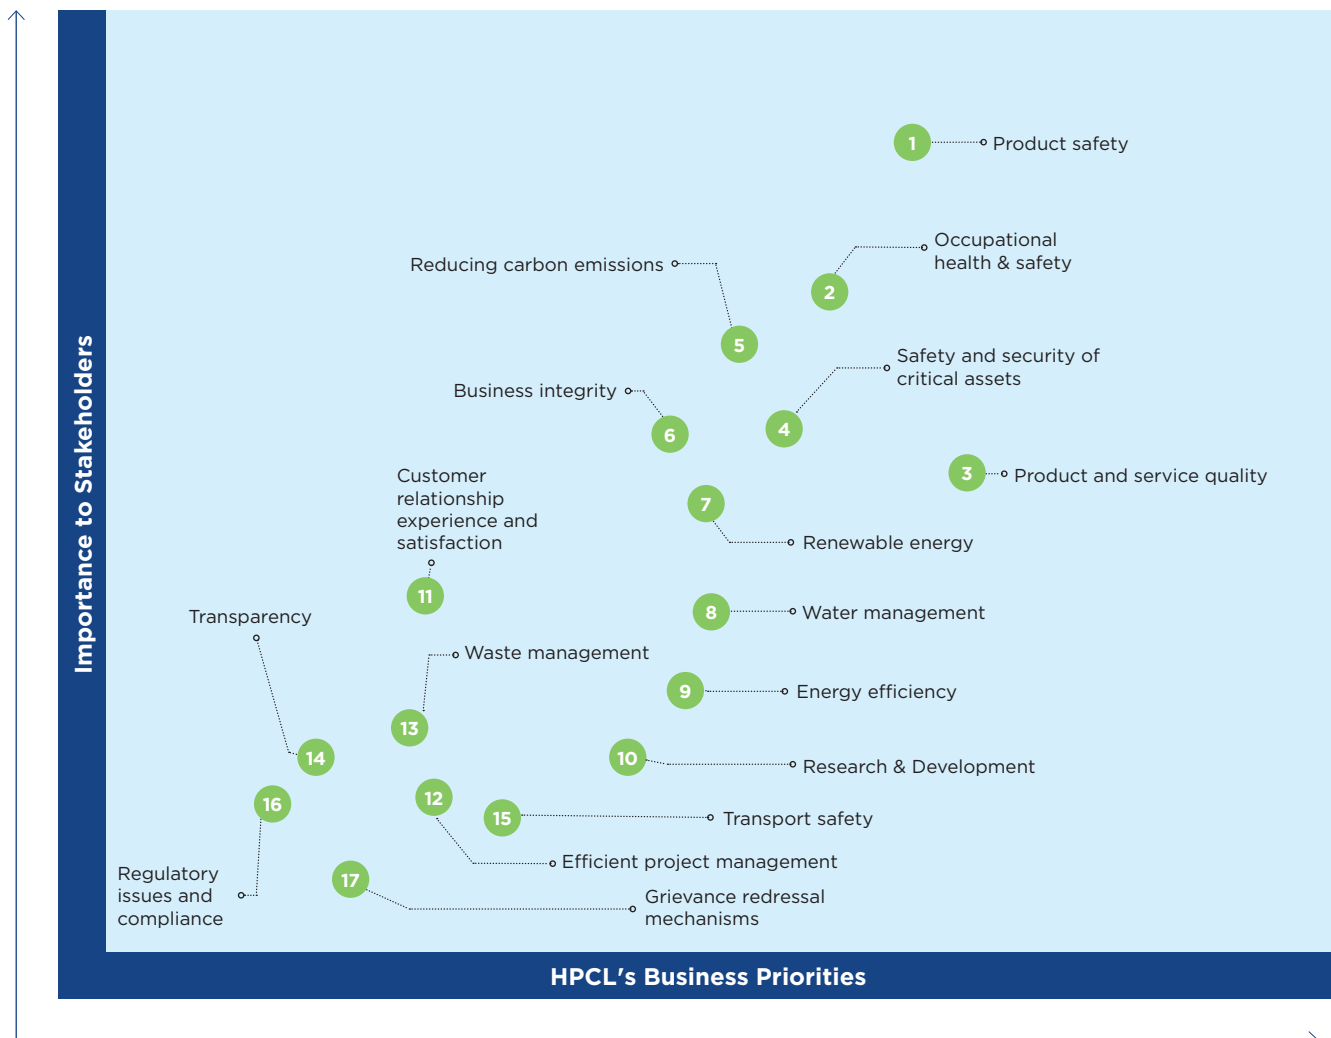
Importance to Stakeholders

1 Product safety

Occupational health & safety 2

Reducing carbon emissions 5

Safety and security of critical assets 4

Business integrity 6

3 Product and service quality

Customer relationship experience and satisfaction 11

7 Renewable energy

Transparency 14

8 Water management

13 Waste management

9 Energy efficiency

10 Research & Development

16

12

15 Transport safety

Efficient project management

Regulatory issues and compliance

17 Grievance redressal mechanisms

HPCL's Business Priorities